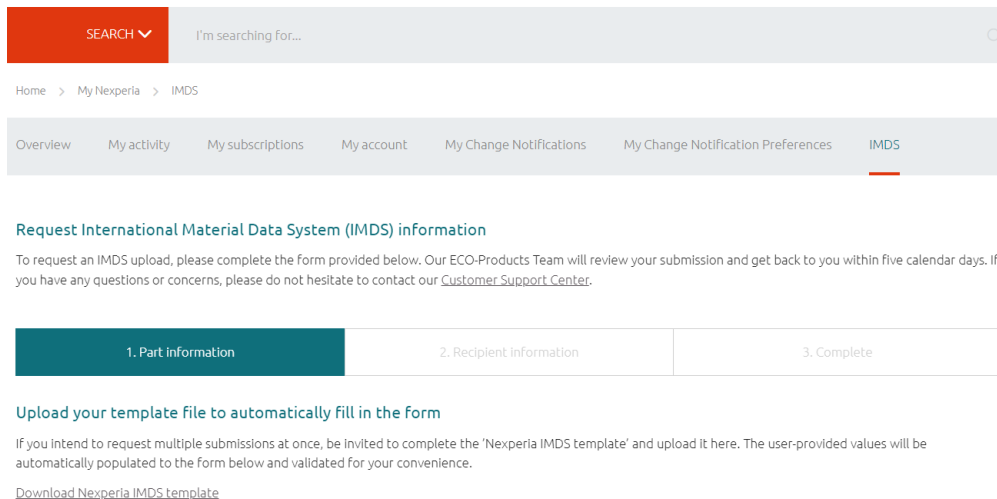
SEARCH

I'm searching for...

Home > My Nexperia > IMDS

Overview My activity My subscriptions My account My Change Notifications My Change Notification Preferences IMDS

Request International Material Data System (IMDS) information

To request an IMDS upload, please complete the form provided below. Our ECO-Products Team will review your submission and get back to you within five calendar days. If you have any questions or concerns, please do not hesitate to contact our Customer Support Center.

1. Part information 2. Recipient information 3. Complete

Upload your template file to automatically fill in the form

If you intend to request multiple submissions at once, be invited to complete the 'Nexperia IMDS template' and upload it here. The user-provided values will be automatically populated to the form below and validated for your convenience.

Download Nexperia IMDS template